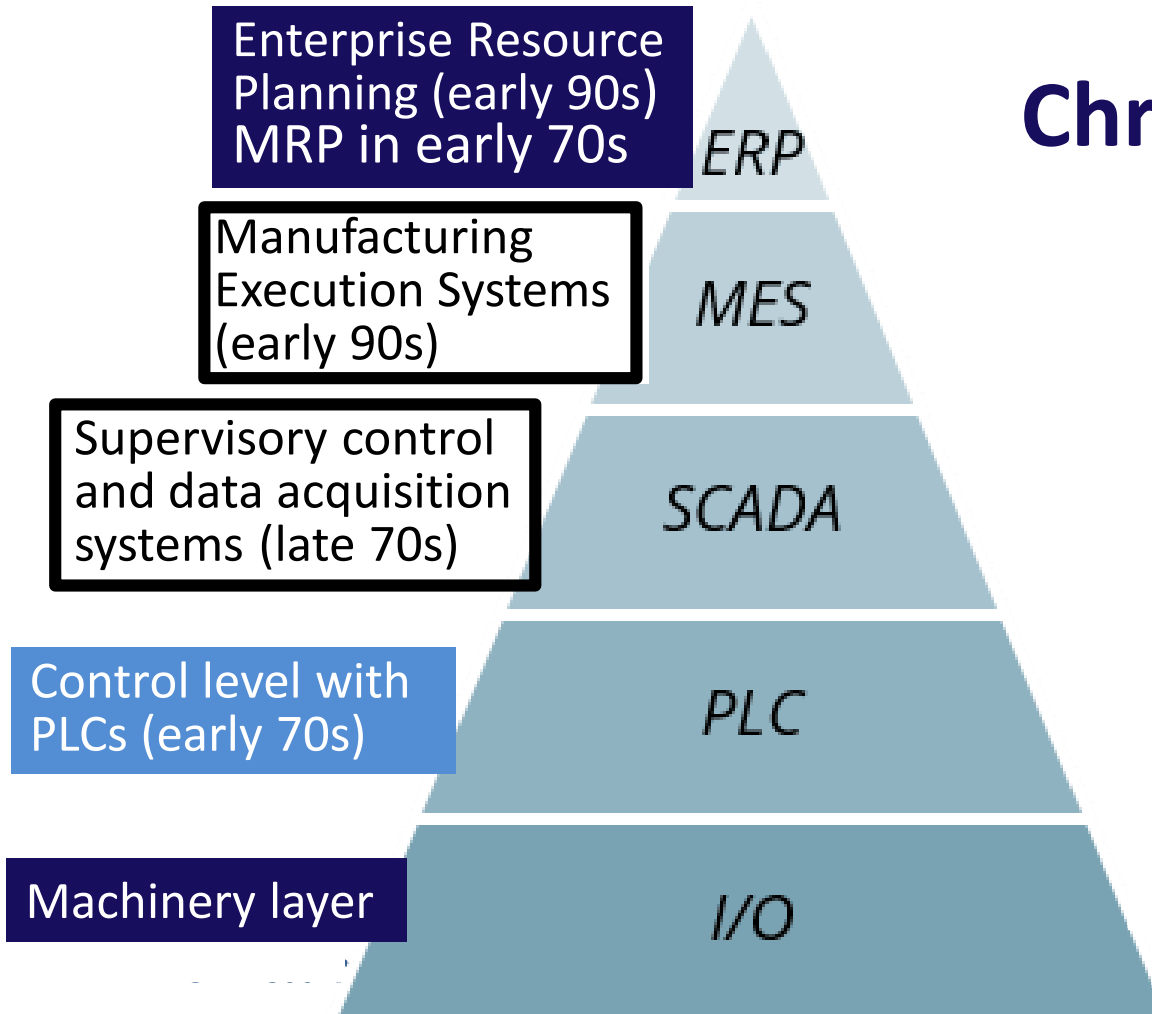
Enterprise Resource Planning (early 90s) MRP in early 70s

ERP

Chr

Manufacturing Execution Systems (early 90s)

MES

Supervisory control and data acquisition systems (late 70s)

SCADA

Control level with PLCs (early 70s)

PLC

Machinery layer

I/O